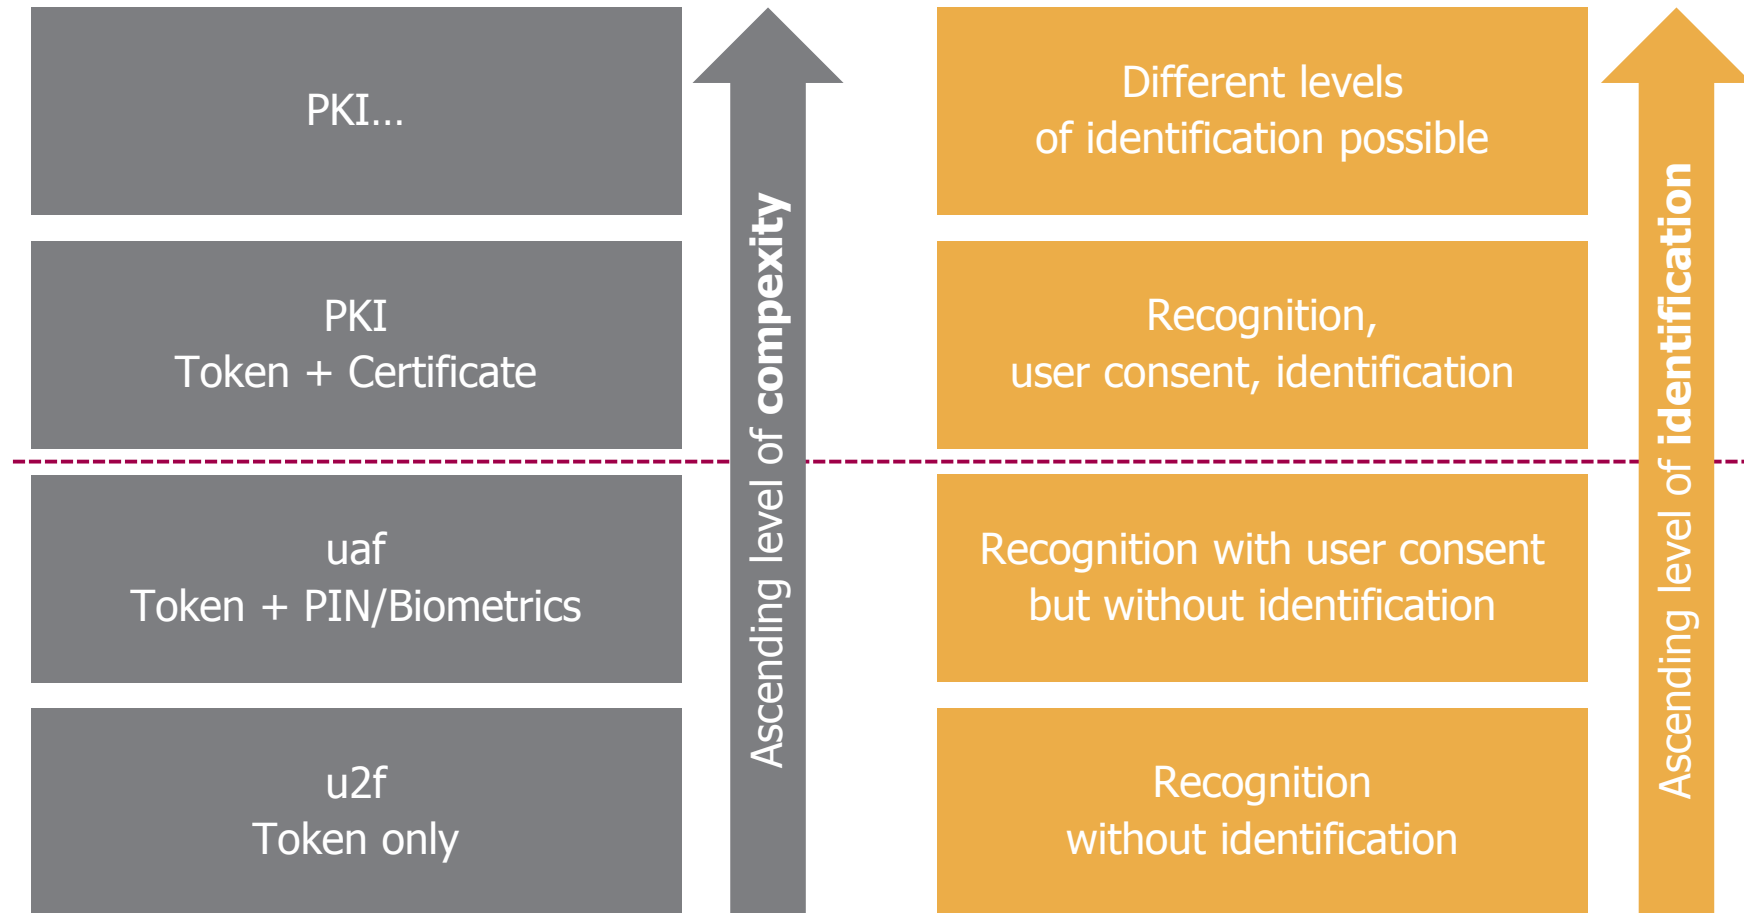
PKI…

PKI
Token + Certificate

uaf
Token + PIN/Biometrics

u2f
Token only

Ascending level of compexity

Different levels of identification possible

Recognition, user consent, identification

Recognition with user consent but without identification

Recognition without identification

Ascending level of identification